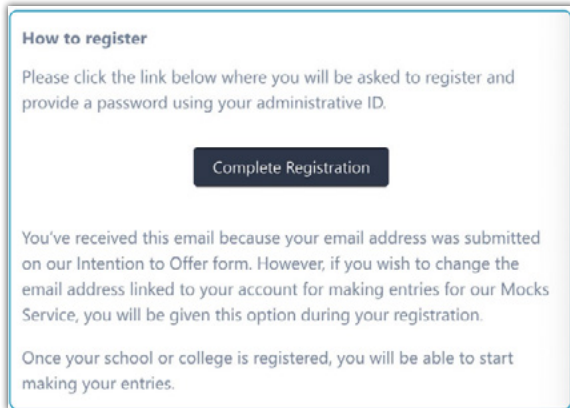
How to register

Please click the link below where you will be asked to register and provide a password using your administrative ID.

Complete Registration

You've received this email because your email address was submitted on our Intention to Offer form. However, if you wish to change the email address linked to your account for making entries for our Mocks Service, you will be given this option during your registration.

Once your school or college is registered, you will be able to start making your entries.